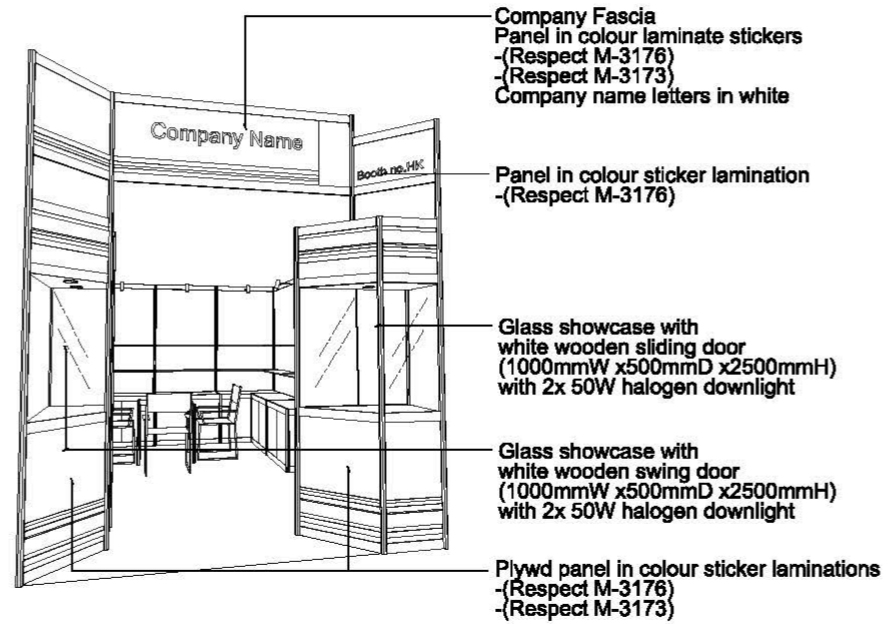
Company Name

Booth no.HK

Company Fascia
Panel in colour laminate stickers
-(Respect M-3176)
-(Respect M-3173)
Company name letters in white

Panel in colour sticker lamination
-(Respect M-3176)

Glass showcase with
white wooden sliding door
(1000mmW x500mmD x2500mmH)
with 2x 50W halogen downlight

Glass showcase with
white wooden swing door
(1000mmW x500mmD x2500mmH)
with 2x 50W halogen downlight

Plywd panel in colour sticker laminations
-(Respect M-3176)
-(Respect M-3173)